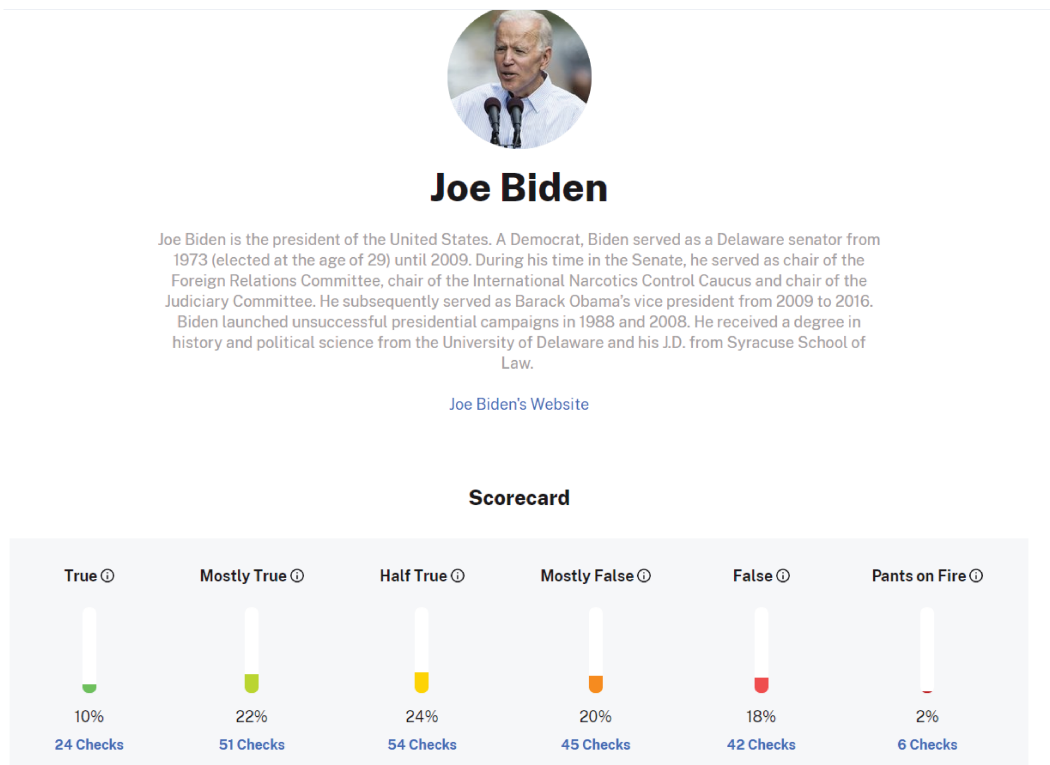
Joe Biden

Joe Biden is the president of the United States. A Democrat, Biden served as a Delaware senator from 1973 (elected at the age of 29) until 2009. During his time in the Senate, he served as chair of the Foreign Relations Committee, chair of the International Narcotics Control Caucus and chair of the Judiciary Committee. He subsequently served as Barack Obama's vice president from 2009 to 2016. Biden launched unsuccessful presidential campaigns in 1988 and 2008. He received a degree in history and political science from the University of Delaware and his J.D. from Syracuse School of Law.

Joe Biden's Website

Scorecard

| True ⓘ | Mostly True ⓘ | Half True ⓘ | Mostly False ⓘ | False ⓘ | Pants on Fire ⓘ |
|---|---|---|---|---|---|
| 10% | 22% | 24% | 20% | 18% | 2% |
| 24 Checks | 51 Checks | 54 Checks | 45 Checks | 42 Checks | 6 Checks |